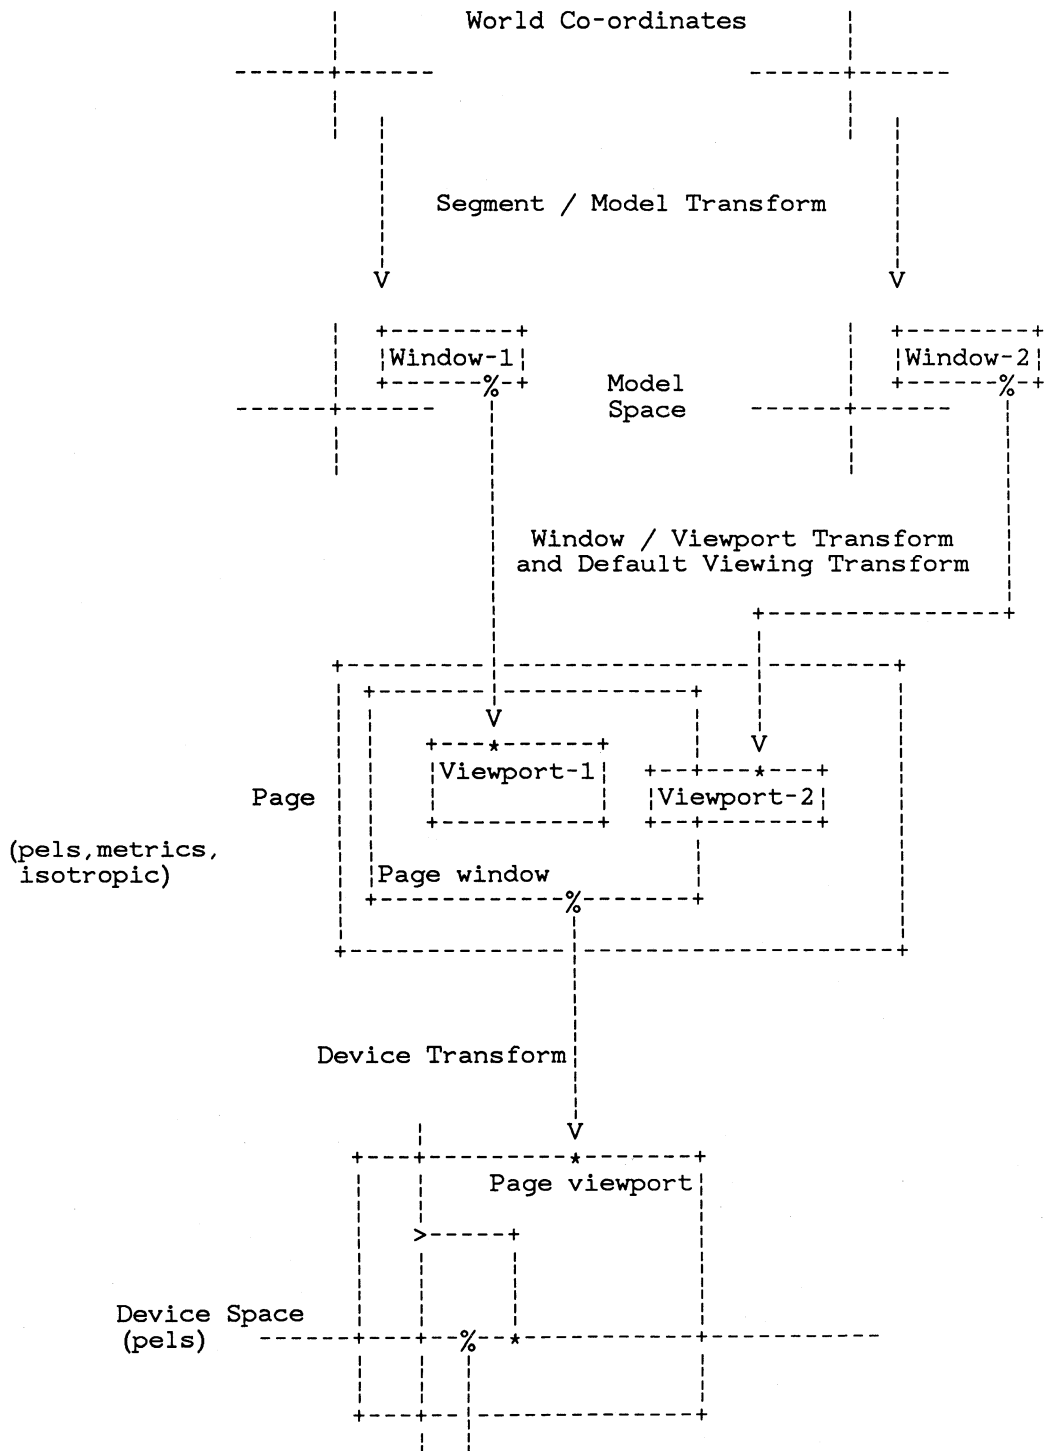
World Co-ordinates

Segment / Model Transform

V

V

Window-1

Window-2

Model Space

Window / Viewport Transform and Default Viewing Transform

V

V

Viewport-1

Viewport-2

Page

(pels,metrics, isotropic)

Page window

Device Transform

V

Page viewport

Device Space (pels)